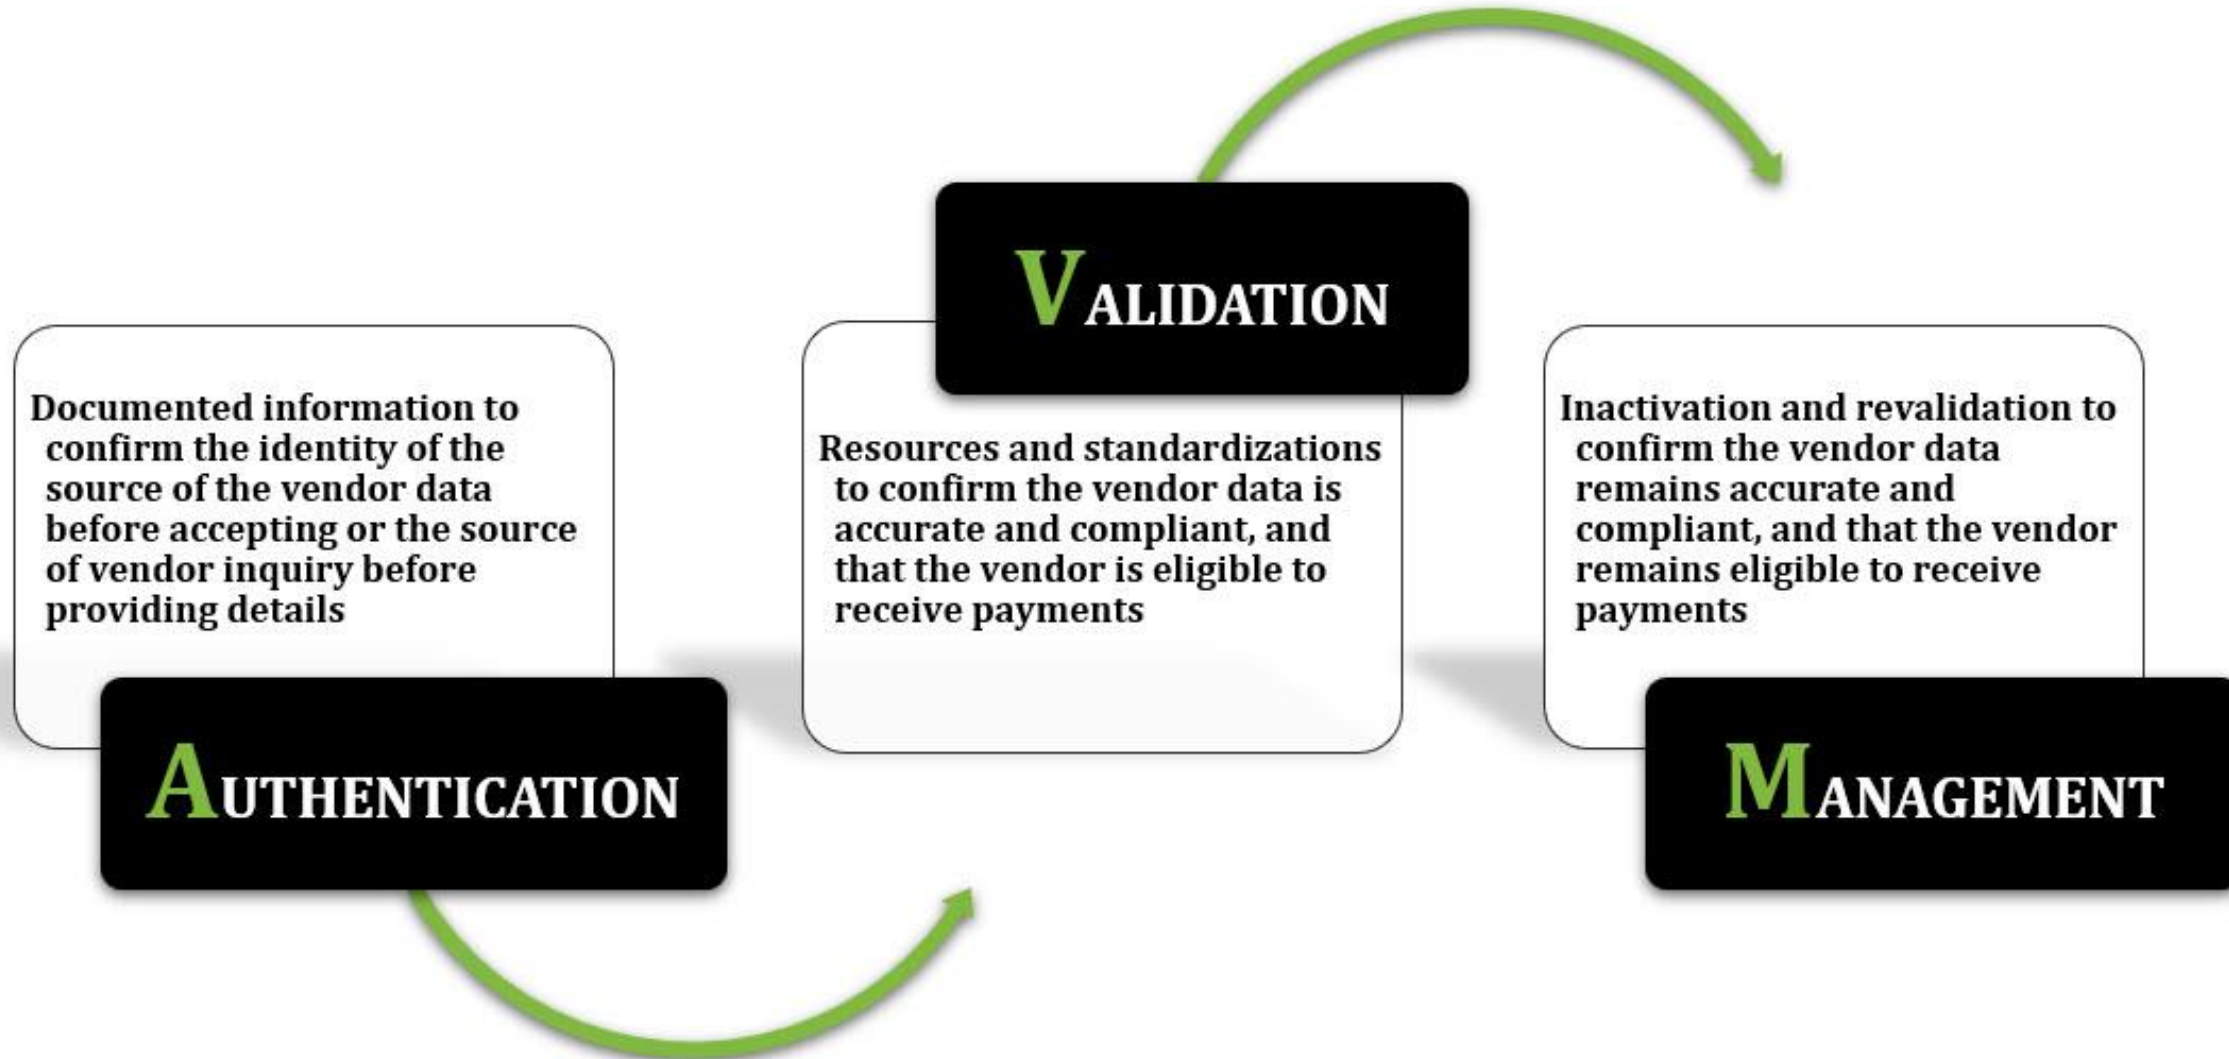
Documented information to confirm the identity of the source of the vendor data before accepting or the source of vendor inquiry before providing details

AUTHENTICATION

VALIDATION

Resources and standardizations to confirm the vendor data is accurate and compliant, and that the vendor is eligible to receive payments

Inactivation and revalidation to confirm the vendor data remains accurate and compliant, and that the vendor remains eligible to receive payments

MANAGEMENT